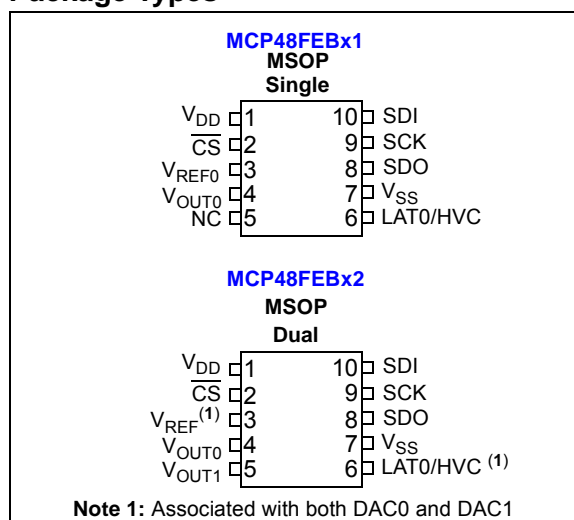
Package Types

MCP48FEBx1
MSOP
Single

$V_{DD}$ 1
$\overline{CS}$ 2
$V_{REF0}$ 3
$V_{OUT0}$ 4
NC 5

10 SDI
9 SCK
8 SDO
7 $V_{SS}$
6 LAT0/HVC

MCP48FEBx2
MSOP
Dual

$V_{DD}$ 1
$\overline{CS}$ 2
$V_{REF}^{(1)}$ 3
$V_{OUT0}$ 4
$V_{OUT1}$ 5

10 SDI
9 SCK
8 SDO
7 $V_{SS}$
6 LAT0/HVC $^{(1)}$

Note 1: Associated with both DAC0 and DAC1